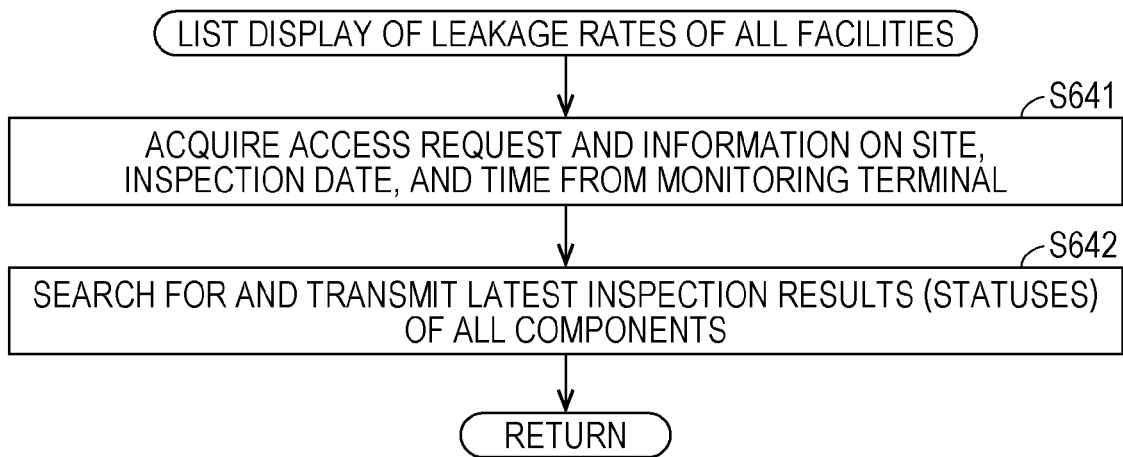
LIST DISPLAY OF LEAKAGE RATES OF ALL FACILITIES

S641

ACQUIRE ACCESS REQUEST AND INFORMATION ON SITE, INSPECTION DATE, AND TIME FROM MONITORING TERMINAL

S642

SEARCH FOR AND TRANSMIT LATEST INSPECTION RESULTS (STATUSES) OF ALL COMPONENTS

RETURN